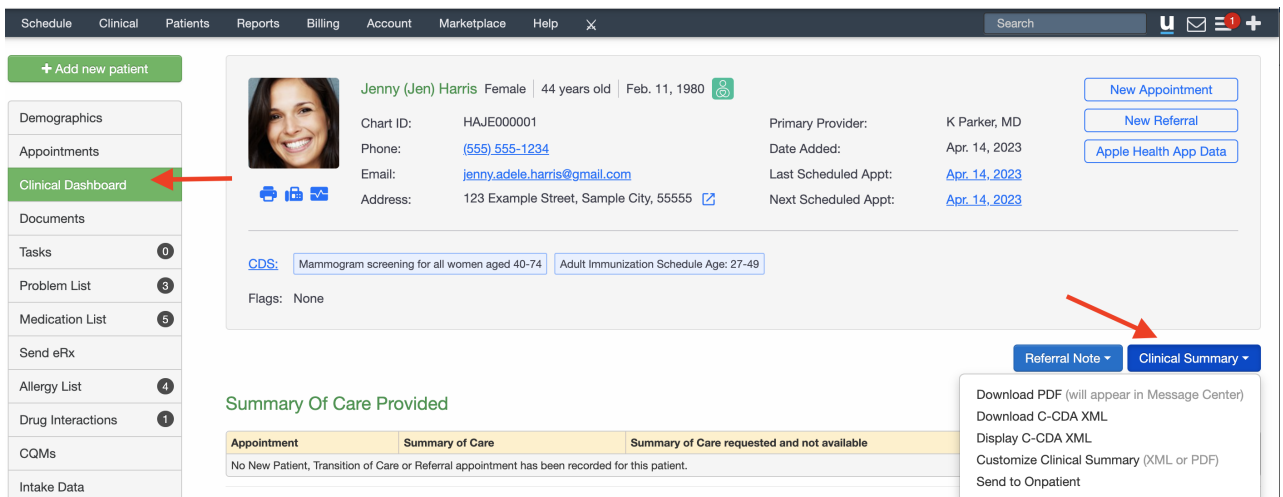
Schedule Clinical Patients Reports Billing Account Marketplace Help

Search

1

+ Add new patient

Demographics
Appointments
Clinical Dashboard
Documents
Tasks 0
Problem List 3
Medication List 5
Send eRx
Allergy List 4
Drug Interactions 1
CQMs
Intake Data

Jenny (Jen) Harris Female | 44 years old | Feb. 11, 1980

Chart ID: HAJE000001
Phone: (555) 555-1234
Email: jenny.adele.harris@gmail.com
Address: 123 Example Street, Sample City, 55555

Primary Provider: K Parker, MD
Date Added: Apr. 14, 2023
Last Scheduled Appt: Apr. 14, 2023
Next Scheduled Appt: Apr. 14, 2023

New Appointment
New Referral
Apple Health App Data

CDS: Mammogram screening for all women aged 40-74 Adult Immunization Schedule Age: 27-49

Flags: None

Referral Note ▾ Clinical Summary ▾

Download PDF (will appear in Message Center)
Download C-CDA XML
Display C-CDA XML
Customize Clinical Summary (XML or PDF)
Send to Onpatient

Summary Of Care Provided

| Appointment | Summary of Care | Summary of Care requested and not available |
|---|---|---|
| No New Patient, Transition of Care or Referral appointment has been recorded for this patient. | | |